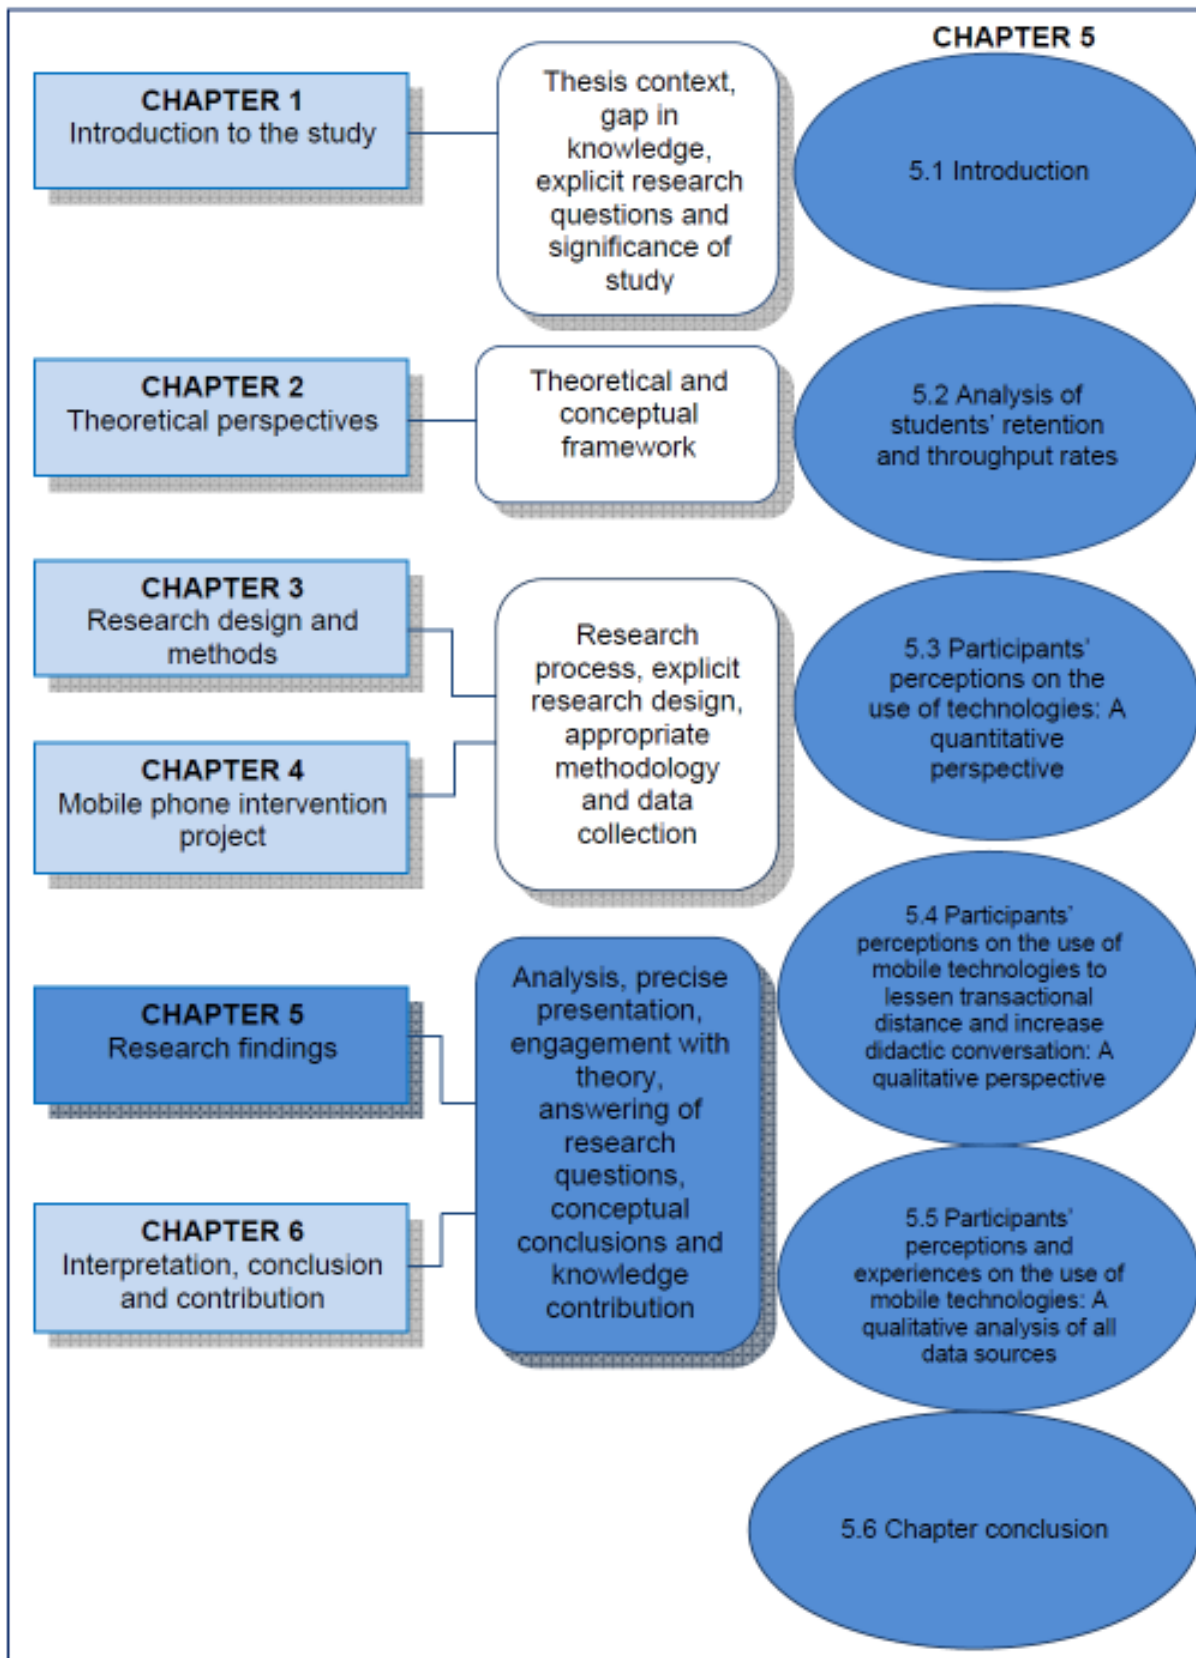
CHAPTER 5

CHAPTER 1
Introduction to the study

Thesis context, gap in knowledge, explicit research questions and significance of study

5.1 Introduction

CHAPTER 2
Theoretical perspectives

Theoretical and conceptual framework

5.2 Analysis of students' retention and throughput rates

CHAPTER 3
Research design and methods

CHAPTER 4
Mobile phone intervention project

Research process, explicit research design, appropriate methodology and data collection

5.3 Participants' perceptions on the use of technologies: A quantitative perspective

CHAPTER 5
Research findings

CHAPTER 6
Interpretation, conclusion and contribution

Analysis, precise presentation, engagement with theory, answering of research questions, conceptual conclusions and knowledge contribution

5.4 Participants' perceptions on the use of mobile technologies to lessen transactional distance and increase didactic conversation: A qualitative perspective

5.5 Participants' perceptions and experiences on the use of mobile technologies: A qualitative analysis of all data sources

5.6 Chapter conclusion